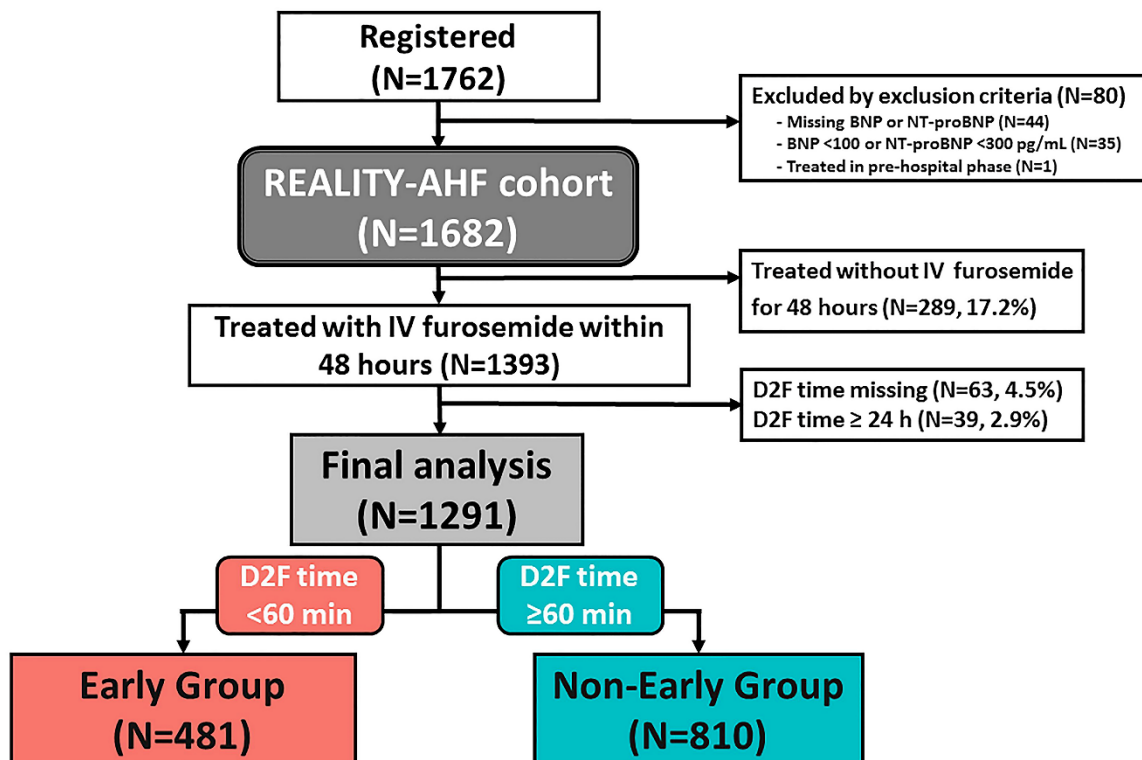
Registered
(N=1762)

Excluded by exclusion criteria (N=80)
- Missing BNP or NT-proBNP (N=44)
- BNP <100 or NT-proBNP <300 pg/mL (N=35)
- Treated in pre-hospital phase (N=1)

REALITY-AHF cohort
(N=1682)

Treated without IV furosemide for 48 hours (N=289, 17.2%)

Treated with IV furosemide within 48 hours (N=1393)

D2F time missing (N=63, 4.5%)
D2F time ≥ 24 h (N=39, 2.9%)

Final analysis
(N=1291)

D2F time
<60 min

D2F time
≥60 min

Early Group
(N=481)

Non-Early Group
(N=810)